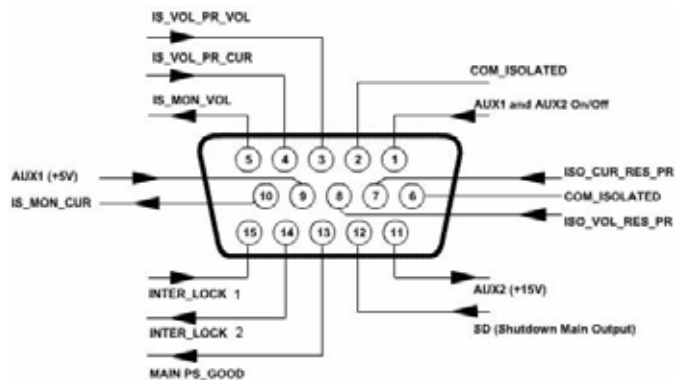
IS_VOL_PR_VOL

IS_VOL_PR_CUR

IS_MON_VOL

COM_ISOLATED

AUX1 and AUX2 On/Off

5 4 3 2 1

AUX1 (+5V)

IS_MON_CUR

10 9 8 7 6

ISO_CUR_RES_PR

COM_ISOLATED

ISO_VOL_RES_PR

15 14 13 12 11

INTER_LOCK 1

INTER_LOCK 2

MAIN PS_GOOD

AUX2 (+15V)

SD (Shutdown Main Output)